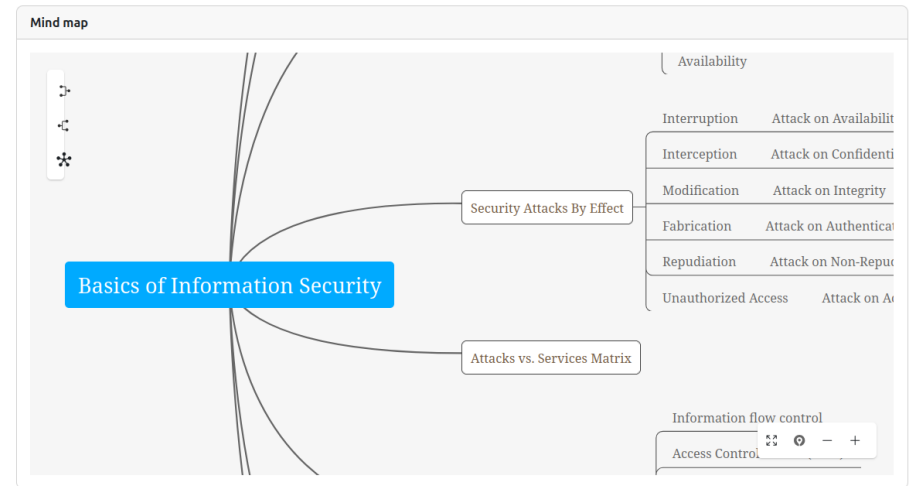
Mind map

Availability

Basics of Information Security

Security Attacks By Effect

Interruption Attack on Availabilit

Interception Attack on Confidenti

Modification Attack on Integrity

Fabrication Attack on Authenticat

Repudiation Attack on Non-Repu

Unauthorized Access Attack on A

Attacks vs. Services Matrix

Information flow control

Access Control

− +